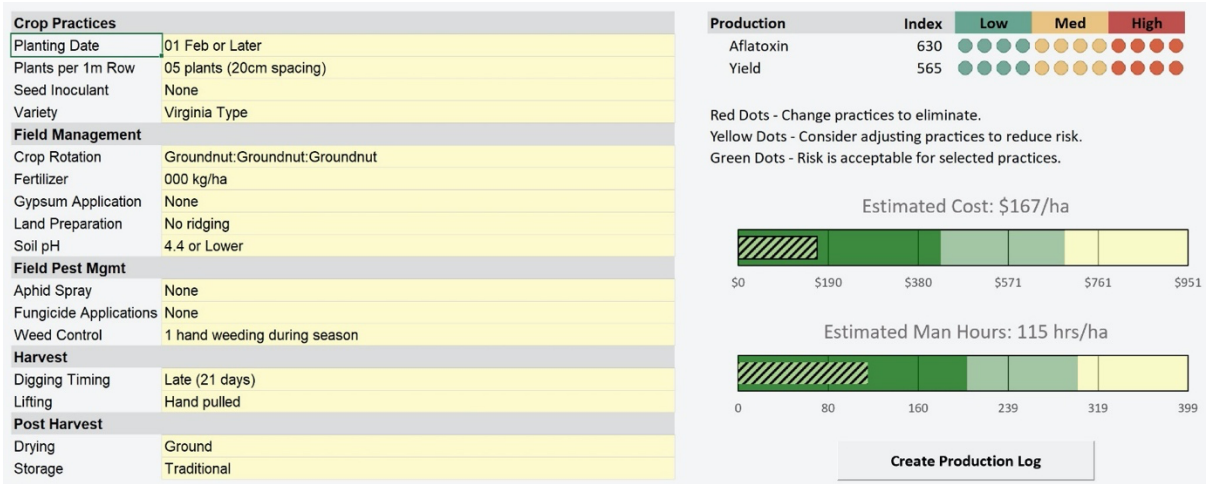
| Crop Practices | |
|---|---|
| Planting Date | 01 Feb or Later |
| Plants per 1m Row | 05 plants (20cm spacing) |
| Seed Inoculant | None |
| Variety | Virginia Type |
| **Field Management** | |
| Crop Rotation | Groundnut:Groundnut:Groundnut |
| Fertilizer | 000 kg/ha |
| Gypsum Application | None |
| Land Preparation | No ridging |
| Soil pH | 4.4 or Lower |
| **Field Pest Mgmt** | |
| Aphid Spray | None |
| Fungicide Applications | None |
| Weed Control | 1 hand weeding during season |
| **Harvest** | |
| Digging Timing | Late (21 days) |
| Lifting | Hand pulled |
| **Post Harvest** | |
| Drying | Ground |
| Storage | Traditional |

| Production | Index | Low | Med | High |
|---|---|---|---|---|
| Aflatoxin | 630 | | | |
| Yield | 565 | | | |

Red Dots - Change practices to eliminate.
Yellow Dots - Consider adjusting practices to reduce risk.
Green Dots - Risk is acceptable for selected practices.

Estimated Cost: $167/ha

$0 $190 $380 $571 $761 $951

Estimated Man Hours: 115 hrs/ha

0 80 160 239 319 399

Create Production Log